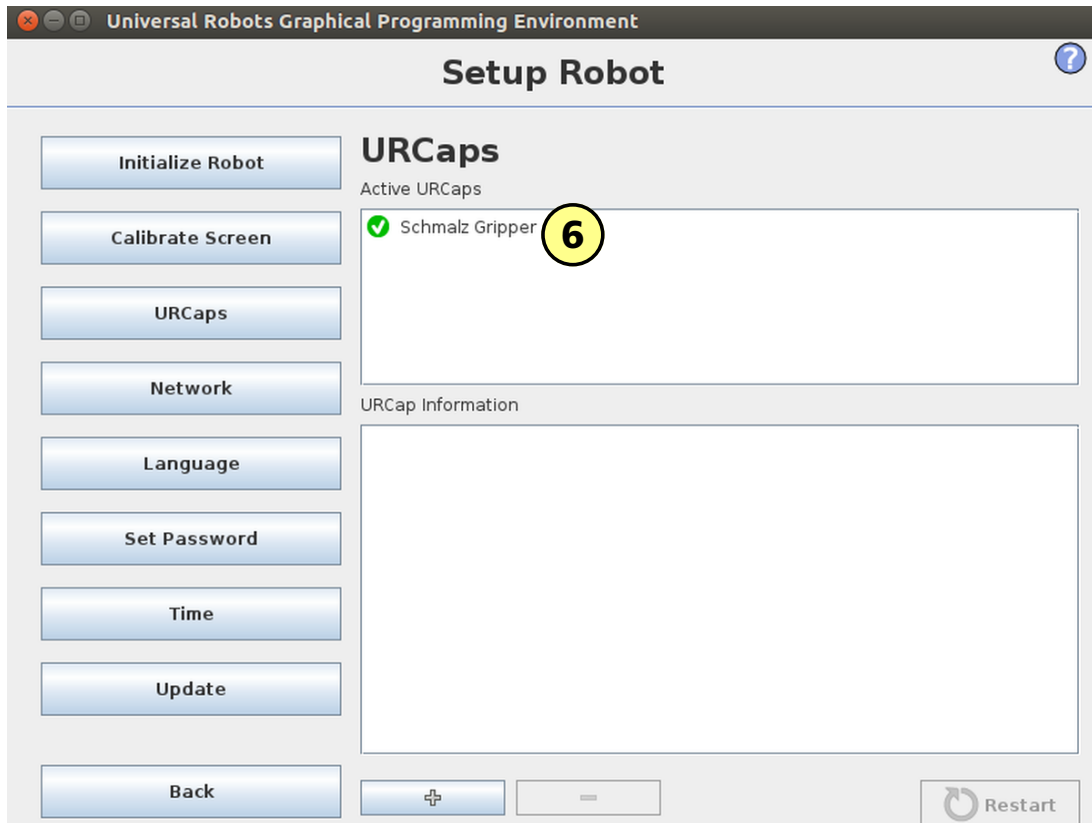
Universal Robots Graphical Programming Environment

Setup Robot

?

Initialize Robot

Calibrate Screen

URCaps

Network

Language

Set Password

Time

Update

Back

URCaps

Active URCaps

Schmalz Gripper

6

URCap Information

+

−

Restart